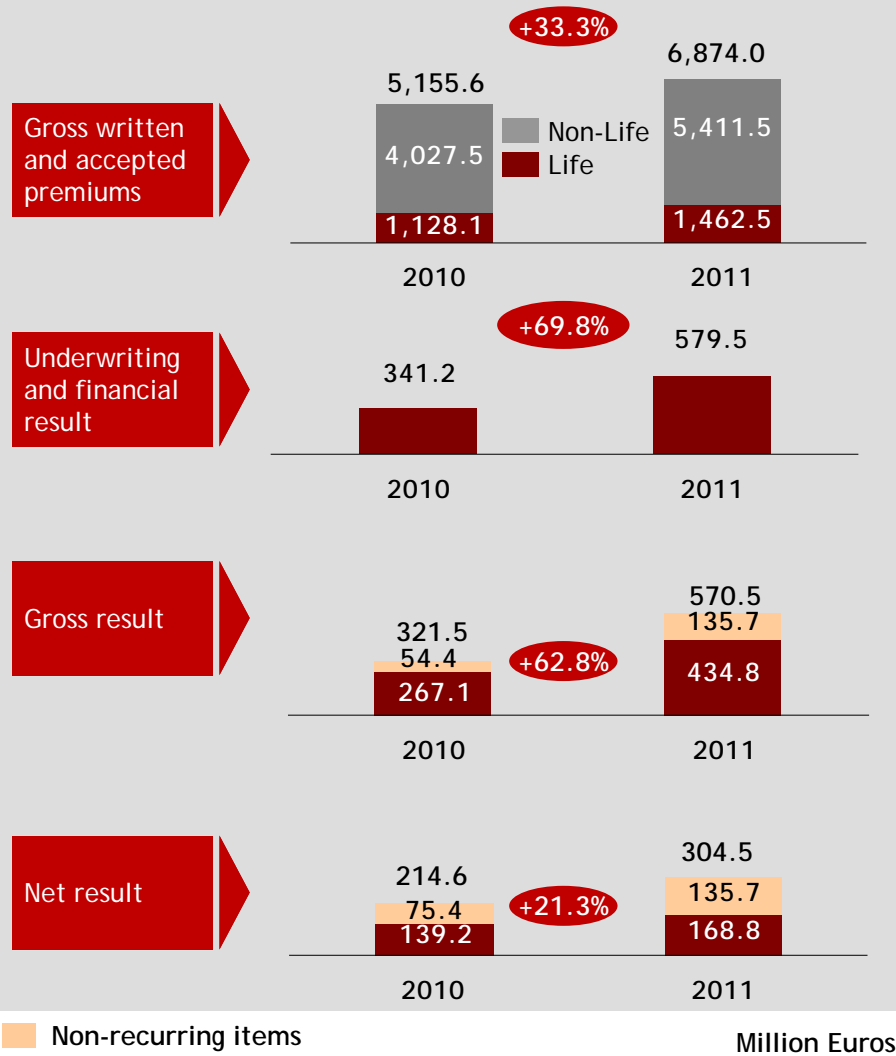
Gross written and accepted premiums

+33.3%

5,155.6

4,027.5

1,128.1

Non-Life

Life

6,874.0

5,411.5

1,462.5

2010

2011

Underwriting and financial result

+69.8%

341.2

579.5

2010

2011

Gross result

321.5

54.4

267.1

+62.8%

570.5

135.7

434.8

2010

2011

Net result

214.6

75.4

139.2

+21.3%

304.5

135.7

168.8

2010

2011

Non-recurring items

Million Euros